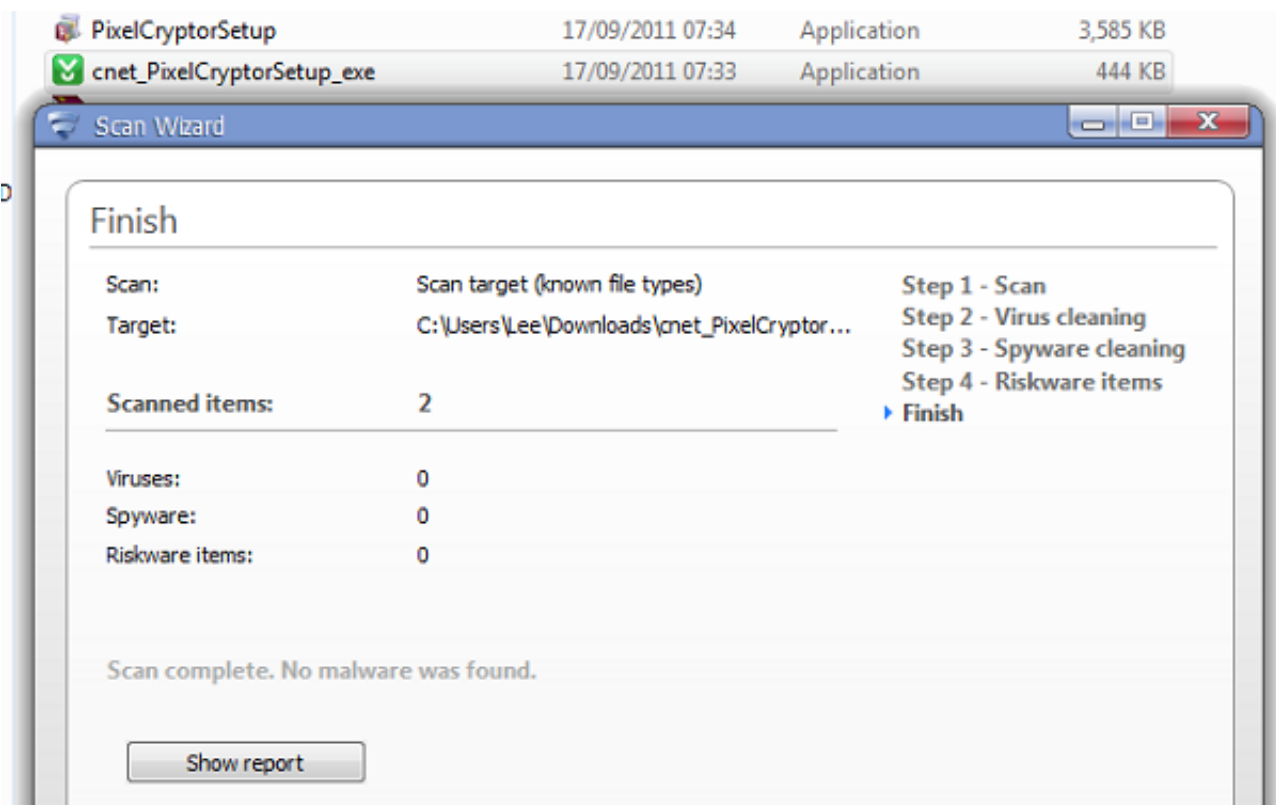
| PixelCryptorSetup | 17/09/2011 07:34 | Application | 3,585 KB |
|---|---|---|---|
| cnet_PixelCryptorSetup_exe | 17/09/2011 07:33 | Application | 444 KB |

Scan Wizard

Finish

Scan: Scan target (known file types)
Target: C:\Users\Lee\Downloads\cnet_PixelCryptor...

Scanned items: 2

Viruses: 0
Spyware: 0
Riskware items: 0

Step 1 - Scan
Step 2 - Virus cleaning
Step 3 - Spyware cleaning
Step 4 - Riskware items
Finish

Scan complete. No malware was found.

Show report